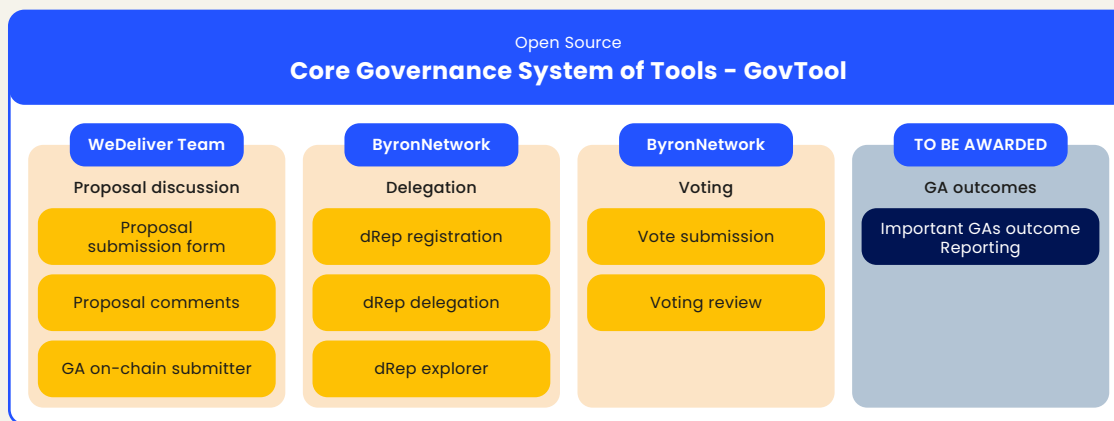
Open Source
Core Governance System of Tools - GovTool

WeDeliver Team
Proposal discussion
Proposal submission form
Proposal comments
GA on-chain submitter

ByronNetwork
Delegation
dRep registration
dRep delegation
dRep explorer

ByronNetwork
Voting
Vote submission
Voting review

TO BE AWARDED
GA outcomes
Important GAs outcome Reporting